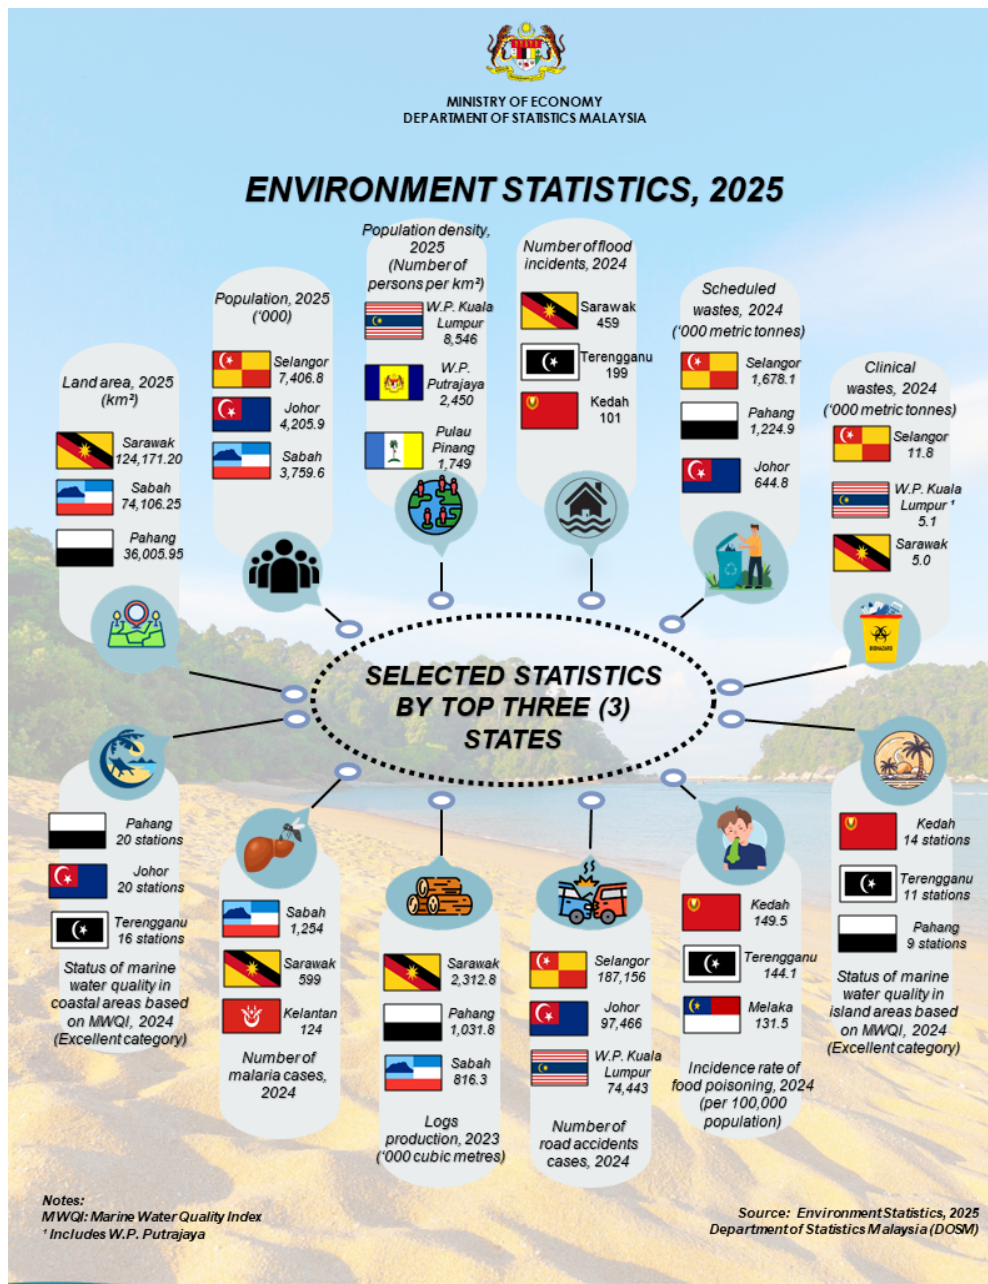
MINISTRY OF ECONOMY
DEPARTMENT OF STATISTICS MALAYSIA

ENVIRONMENT STATISTICS, 2025

Land area, 2025 (km²)
Sarawak 124,171.20
Sabah 74,106.25
Pahang 36,005.95

Population, 2025 ('000)
Selangor 7,406.8
Johor 4,205.9
Sabah 3,759.6

Population density, 2025 (Number of persons per km²)
W.P. Kuala Lumpur 8,546
W.P. Putrajaya 2,450
Pulau Pinang 1,749

Number of flood incidents, 2024
Sarawak 459
Terengganu 199
Kedah 101

Scheduled wastes, 2024 ('000 metric tonnes)
Selangor 1,678.1
Pahang 1,224.9
Johor 644.8

Clinical wastes, 2024 ('000 metric tonnes)
Selangor 11.8
W.P. Kuala Lumpur ¹ 5.1
Sarawak 5.0

SELECTED STATISTICS BY TOP THREE (3) STATES

Pahang 20 stations
Johor 20 stations
Terengganu 16 stations
Status of marine water quality in coastal areas based on MWQI, 2024 (Excellent category)

Sabah 1,254
Sarawak 599
Kelantan 124
Number of malaria cases, 2024

Sarawak 2,312.8
Pahang 1,031.8
Sabah 816.3
Logs production, 2023 ('000 cubic metres)

Selangor 187,156
Johor 97,466
W.P. Kuala Lumpur 74,443
Number of road accidents cases, 2024

Kedah 149.5
Terengganu 144.1
Melaka 131.5
Incidence rate of food poisoning, 2024 (per 100,000 population)

Kedah 14 stations
Terengganu 11 stations
Pahang 9 stations
Status of marine water quality in island areas based on MWQI, 2024 (Excellent category)

BIOHAZARD

Notes:
MWQI: Marine Water Quality Index
¹ Includes W.P. Putrajaya

Source: Environment Statistics, 2025
Department of Statistics Malaysia (DOSM)